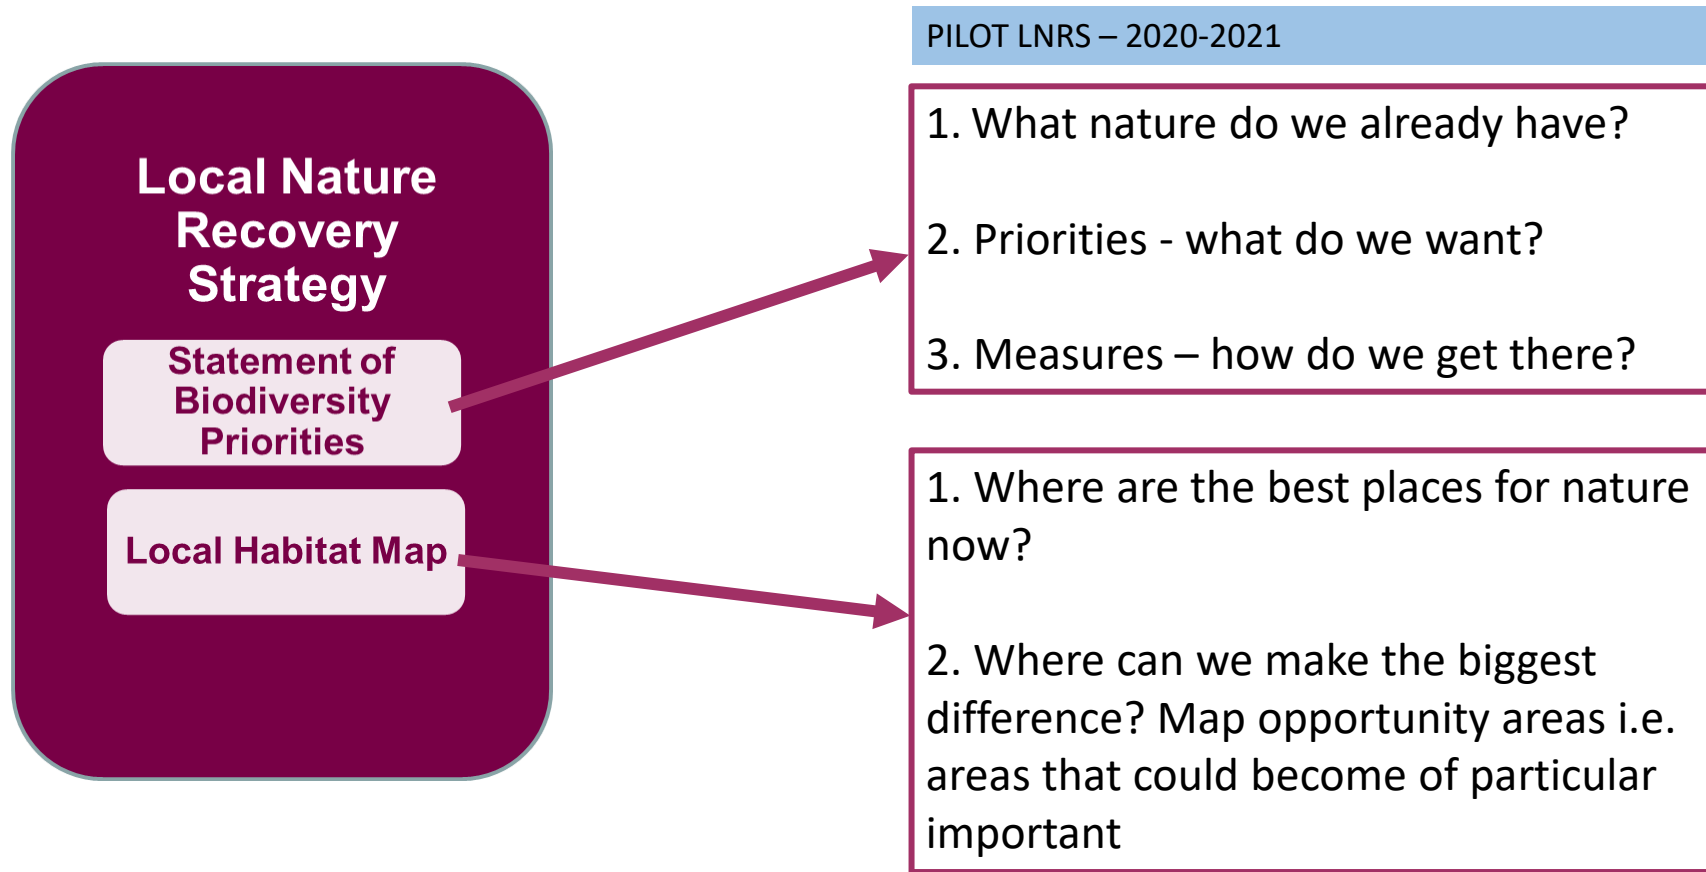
Local Nature Recovery Strategy

Statement of Biodiversity Priorities

Local Habitat Map

PILOT LNRS – 2020-2021

1. What nature do we already have?

2. Priorities - what do we want?

3. Measures – how do we get there?

1. Where are the best places for nature now?

2. Where can we make the biggest difference? Map opportunity areas i.e. areas that could become of particular important